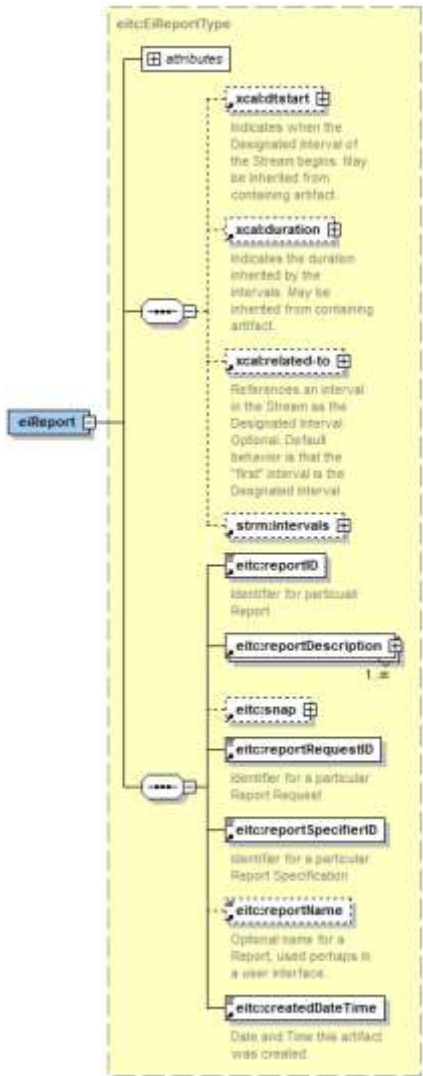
eitc:EiReportType

attributes

eiReport

xcal:dtstart

Indicates when the Designated Interval of the Stream begins. May be inherited from containing artifact.

xcal:duration

Indicates the duration inherited by the intervals. May be inherited from containing artifact.

xcal:related-to

References an interval in the Stream as the Designated Interval Optional. Default behavior is that the "first" interval is the Designated Interval

strm:intervals

eitc:reportID

Identifier for particualr Report

eitc:reportDescription

1..∞

eitc:snap

eitc:reportRequestID

Identifier for a particular Report Request

eitc:reportSpecifierID

Identifier for a particular Report Specification

eitc:reportName

Optional name for a Report, used perhaps in a user interface.

eitc:createdDateTime

Date and Time this artifact was created.